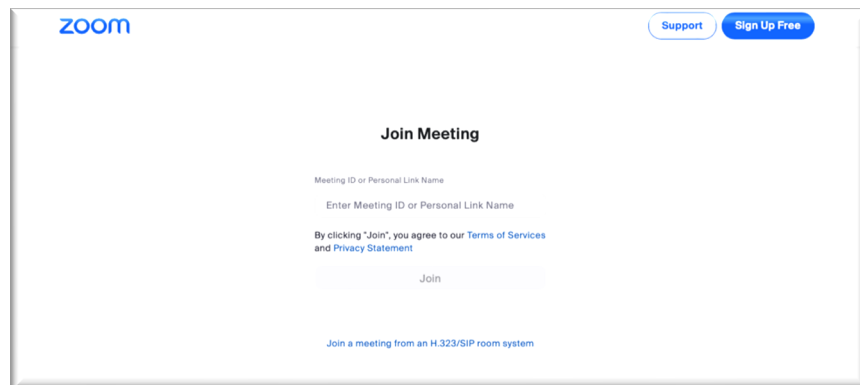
zoom

Support

Sign Up Free

Join Meeting

Meeting ID or Personal Link Name

Enter Meeting ID or Personal Link Name

By clicking "Join", you agree to our Terms of Services and Privacy Statement

Join

Join a meeting from an H.323/SIP room system